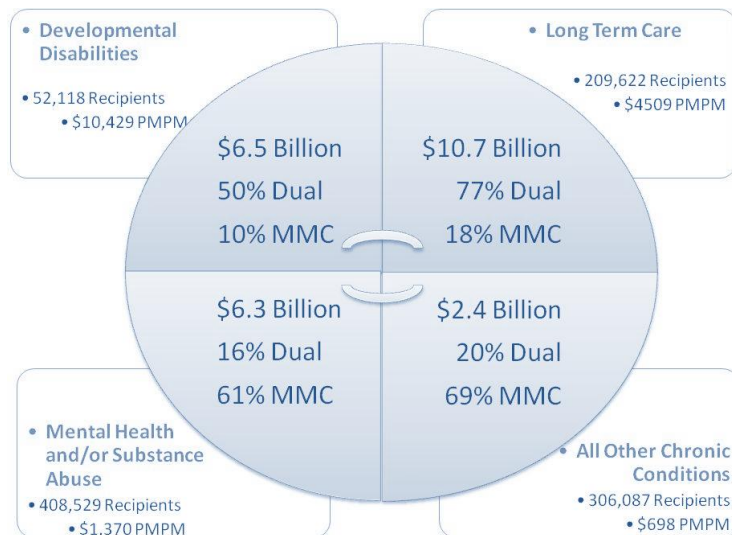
• Developmental Disabilities

• 52,118 Recipients
• $10,429 PMPM

• Long Term Care

• 209,622 Recipients
• $4509 PMPM

$6.5 Billion
50% Dual
10% MMC

$10.7 Billion
77% Dual
18% MMC

$6.3 Billion
16% Dual
61% MMC

$2.4 Billion
20% Dual
69% MMC

• Mental Health and/or Substance Abuse

• 408,529 Recipients
• $1,370 PMPM

• All Other Chronic Conditions

• 306,087 Recipients
• $698 PMPM